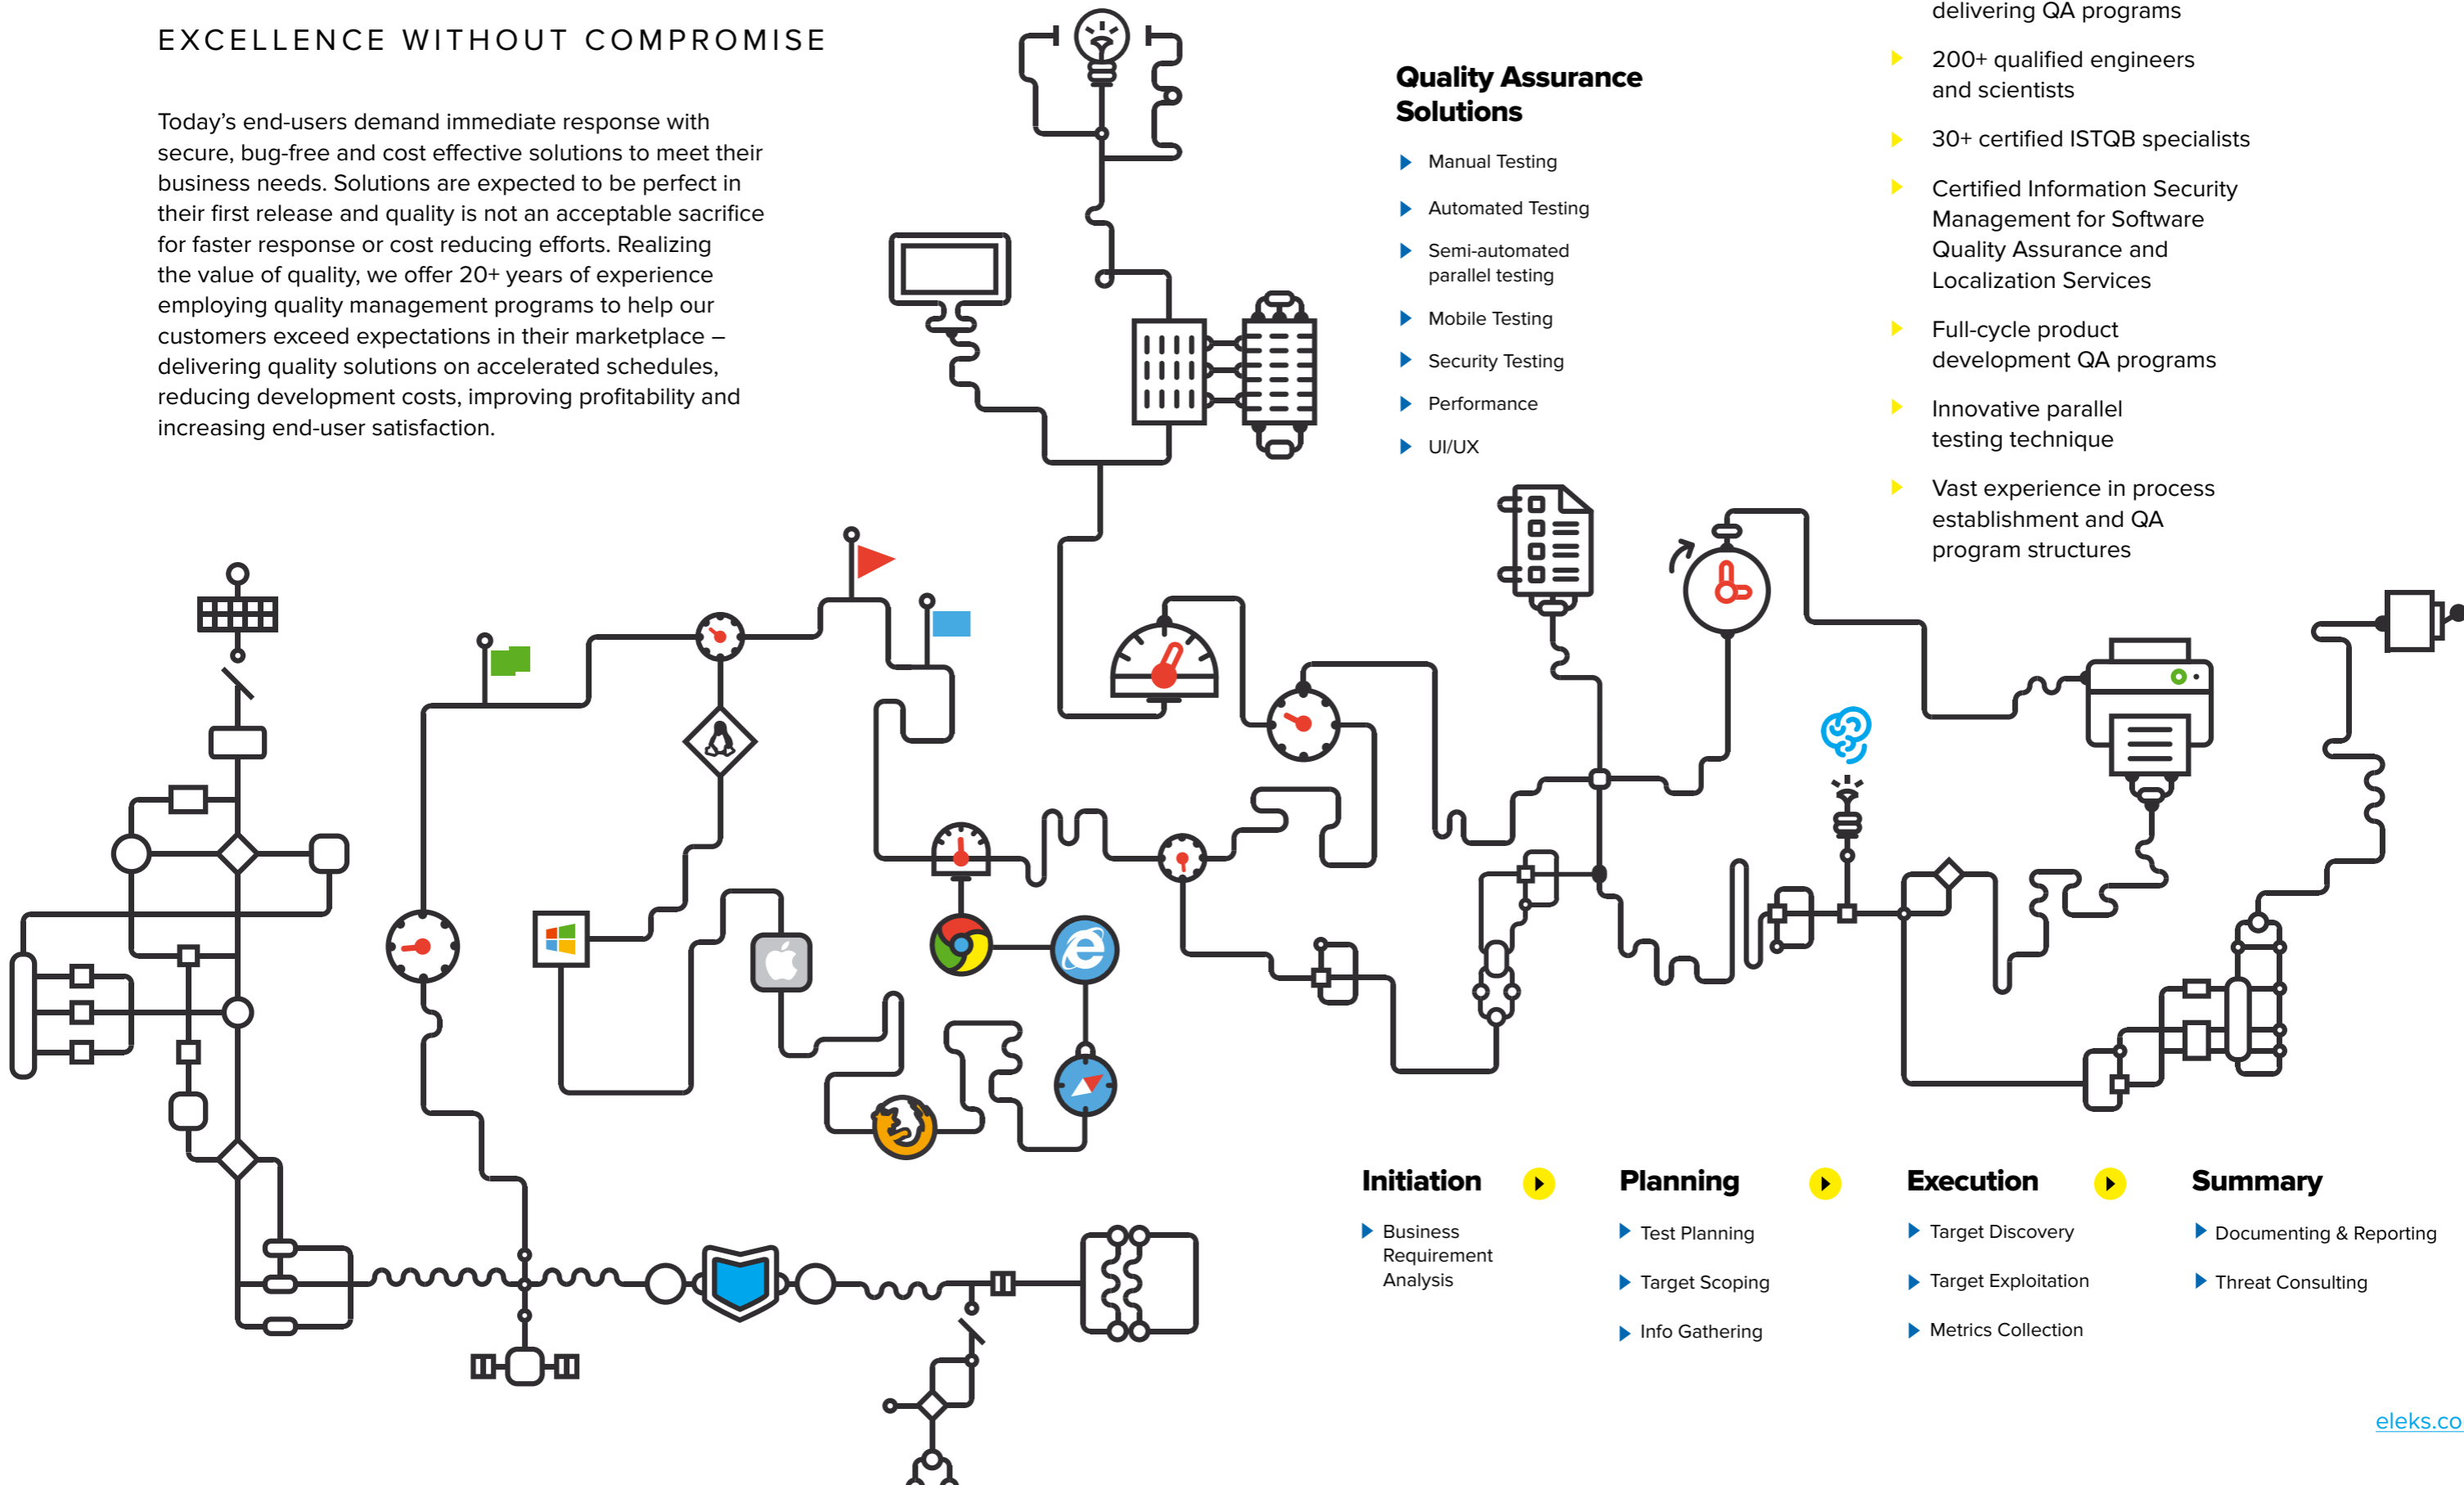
EXCELLENCE WITHOUT COMPROMISE

Today's end-users demand immediate response with secure, bug-free and cost effective solutions to meet their business needs. Solutions are expected to be perfect in their first release and quality is not an acceptable sacrifice for faster response or cost reducing efforts. Realizing the value of quality, we offer 20+ years of experience employing quality management programs to help our customers exceed expectations in their marketplace – delivering quality solutions on accelerated schedules, reducing development costs, improving profitability and increasing end-user satisfaction.

Quality Assurance Solutions

Manual Testing

Automated Testing

Semi-automated parallel testing

Mobile Testing

Security Testing

Performance

UI/UX

delivering QA programs

200+ qualified engineers and scientists

30+ certified ISTQB specialists

Certified Information Security Management for Software Quality Assurance and Localization Services

Full-cycle product development QA programs

Innovative parallel testing technique

Vast experience in process establishment and QA program structures

Initiation

Business Requirement Analysis

Planning

Test Planning

Target Scoping

Info Gathering

Execution

Target Discovery

Target Exploitation

Metrics Collection

Summary

Documenting & Reporting

Threat Consulting

eleks.co